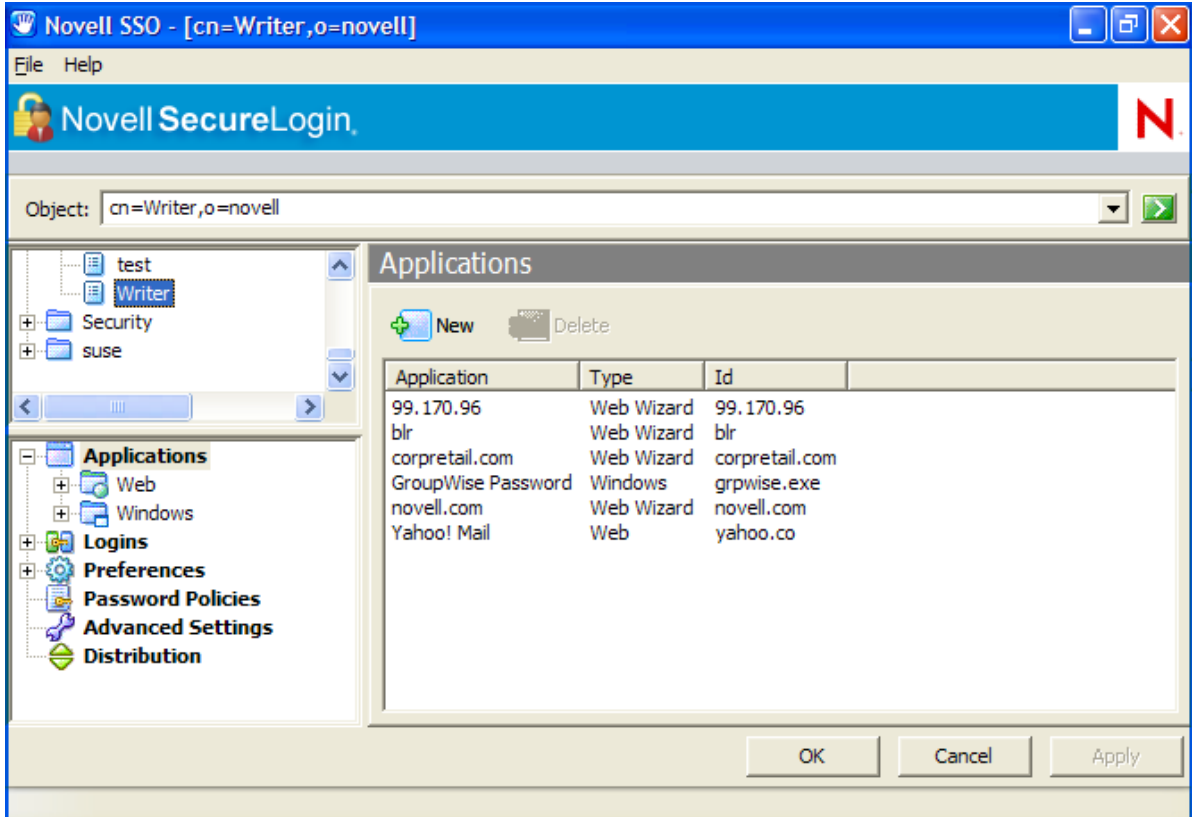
Novell SSO - [cn=Writer,o=novell]

File Help

Novell SecureLogin

N

Object: cn=Writer,o=novell

test
Writer
Security
suse

Applications
Web
Windows
Logins
Preferences
Password Policies
Advanced Settings
Distribution

Applications

New Delete

| Application | Type | Id |
|---|---|---|
| 99.170.96 | Web Wizard | 99.170.96 |
| blr | Web Wizard | blr |
| corpretail.com | Web Wizard | corpretail.com |
| GroupWise Password | Windows | grpwise.exe |
| novell.com | Web Wizard | novell.com |
| Yahoo! Mail | Web | yahoo.co |

OK Cancel Apply